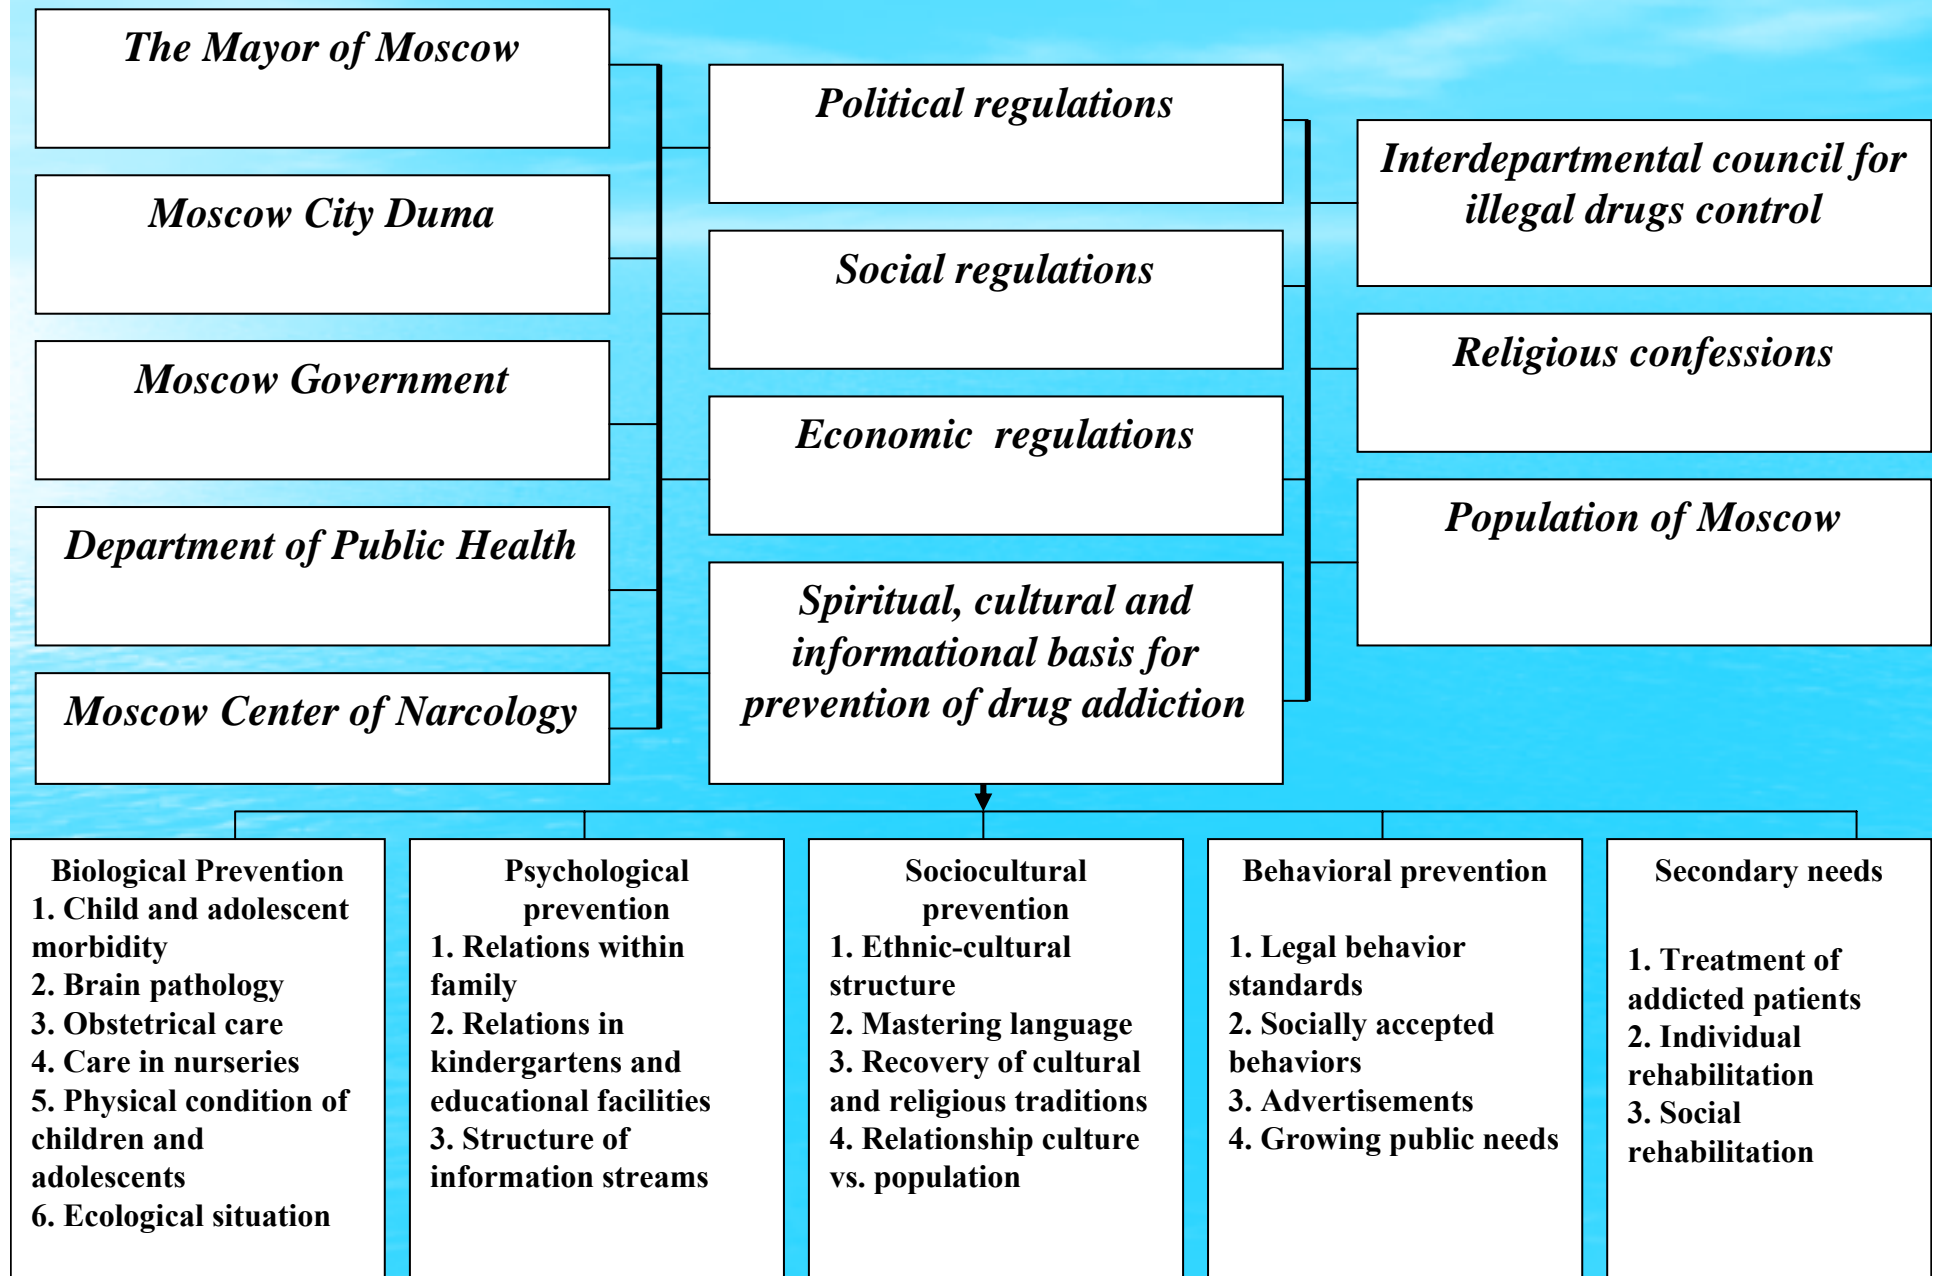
The Mayor of Moscow

Moscow City Duma

Moscow Government

Department of Public Health

Moscow Center of Narcology

Political regulations

Social regulations

Economic regulations

Spiritual, cultural and informational basis for prevention of drug addiction

Interdepartmental council for illegal drugs control

Religious confessions

Population of Moscow

Biological Prevention
1. Child and adolescent morbidity
2. Brain pathology
3. Obstetrical care
4. Care in nurseries
5. Physical condition of children and adolescents
6. Ecological situation

Psychological prevention
1. Relations within family
2. Relations in kindergartens and educational facilities
3. Structure of information streams

Sociocultural prevention
1. Ethnic-cultural structure
2. Mastering language
3. Recovery of cultural and religious traditions
4. Relationship culture vs. population

Behavioral prevention
1. Legal behavior standards
2. Socially accepted behaviors
3. Advertisements
4. Growing public needs

Secondary needs
1. Treatment of addicted patients
2. Individual rehabilitation
3. Social rehabilitation